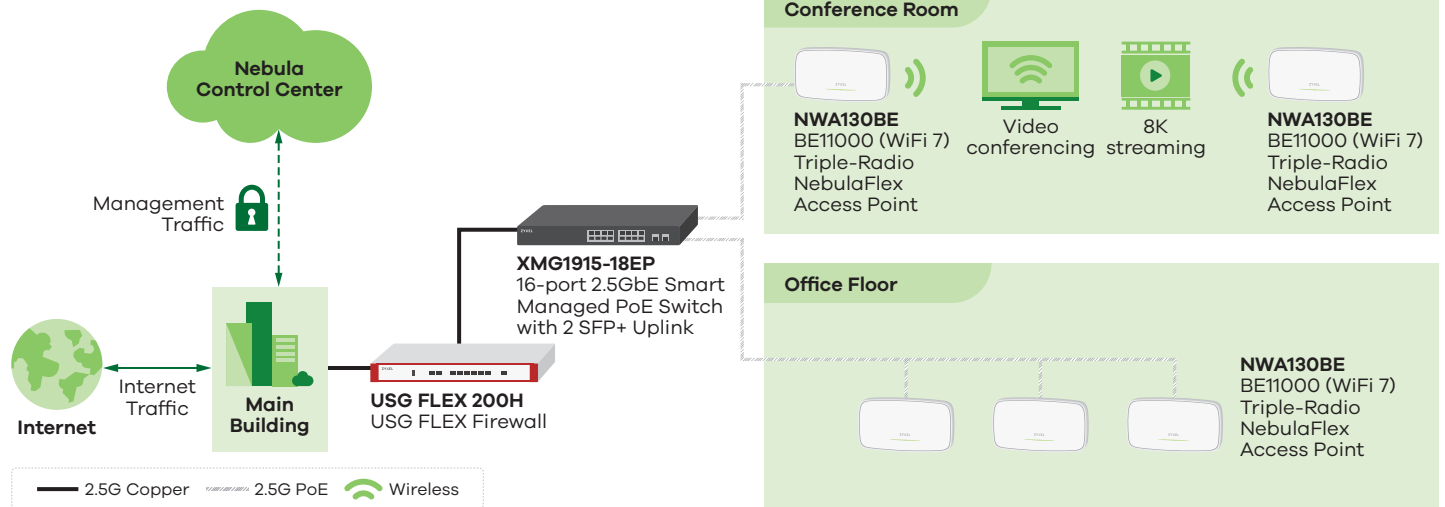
Nebula Control Center

Management Traffic

Internet

Internet Traffic

Main Building

USG FLEX 200H
USG FLEX Firewall

XMG1915-18EP
16-port 2.5GbE Smart Managed PoE Switch with 2 SFP+ Uplink

Conference Room

NWA130BE
BE11000 (WiFi 7)
Triple-Radio
NebulaFlex
Access Point

Video conferencing

8K streaming

NWA130BE
BE11000 (WiFi 7)
Triple-Radio
NebulaFlex
Access Point

Office Floor

NWA130BE
BE11000 (WiFi 7)
Triple-Radio
NebulaFlex
Access Point

2.5G Copper 2.5G PoE Wireless